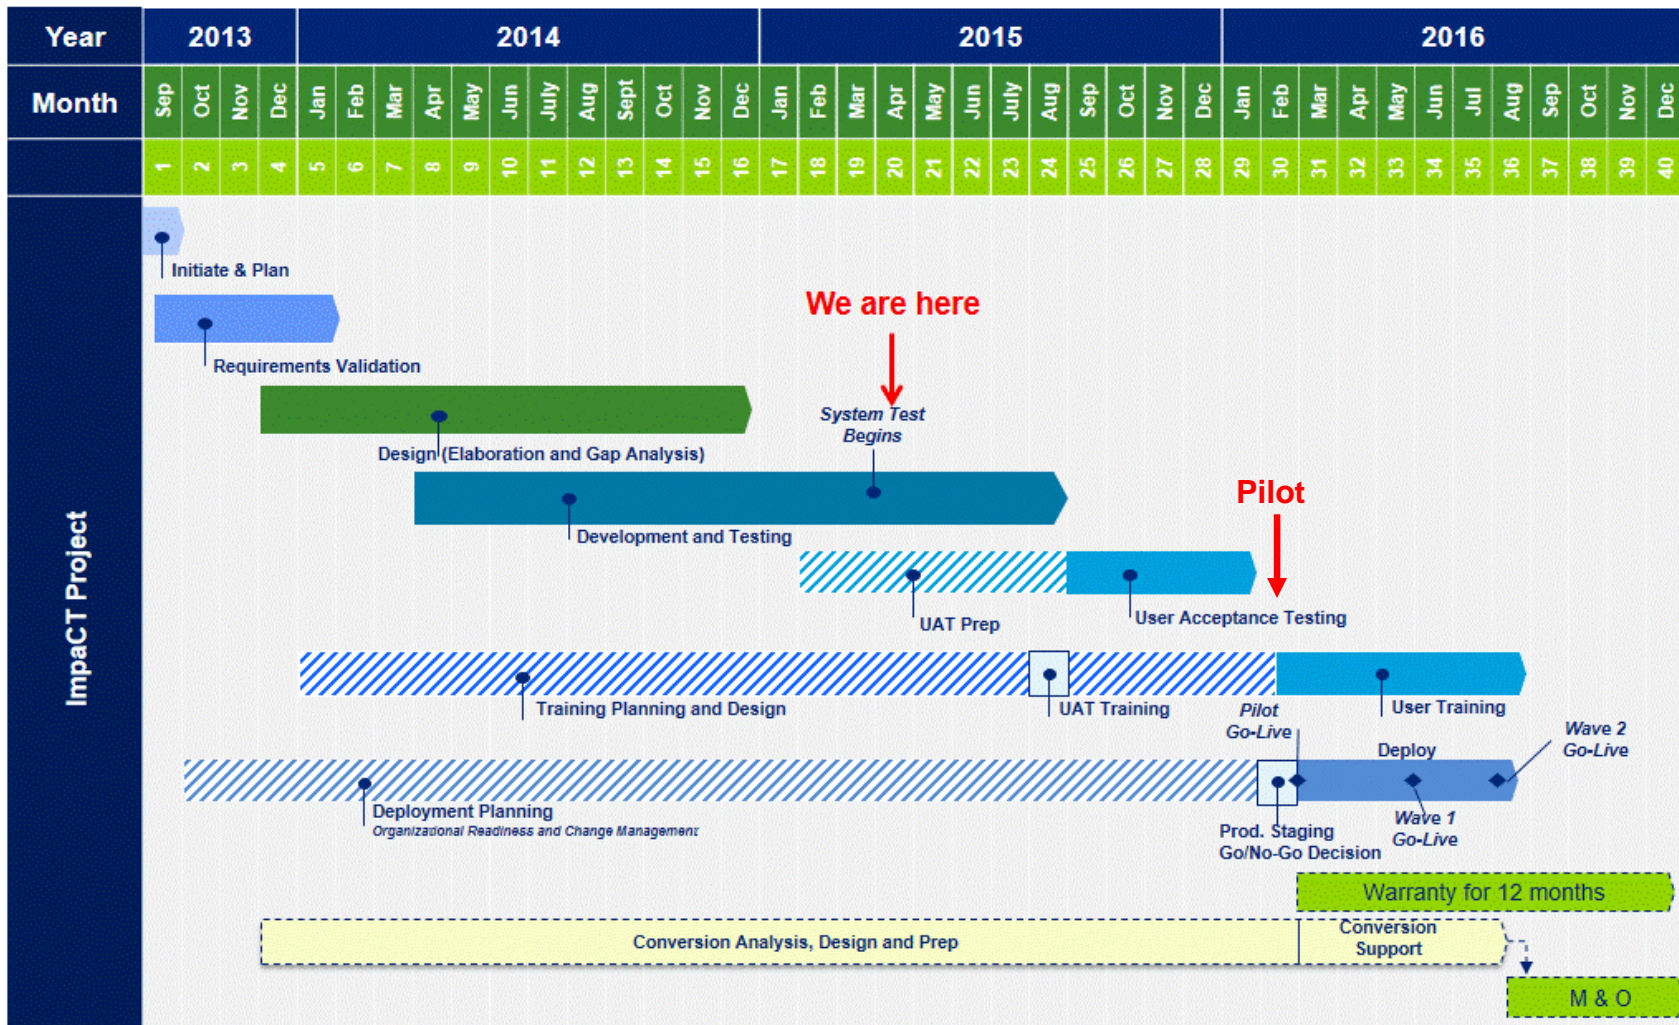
| Year | 2013 | | | | 2014 | | | | | | | | | | | | 2015 | | | | | | | | | | | | 2016 | | | | | | | | | | | |
|---|---|---|---|---|---|---|---|---|---|---|---|---|---|---|---|---|---|---|---|---|---|---|---|---|---|---|---|---|---|---|---|---|---|---|---|---|---|---|---|---|
| Month | Sep | Oct | Nov | Dec | Jan | Feb | Mar | Apr | May | Jun | July | Aug | Sept | Oct | Nov | Dec | Jan | Feb | Mar | Apr | May | Jun | July | Aug | Sep | Oct | Nov | Dec | Jan | Feb | Mar | Apr | May | Jun | Jul | Aug | Sep | Oct | Nov | Dec |
| | 1 | 2 | 3 | 4 | 5 | 6 | 7 | 8 | 9 | 10 | 11 | 12 | 13 | 14 | 15 | 16 | 17 | 18 | 19 | 20 | 21 | 22 | 23 | 24 | 25 | 26 | 27 | 28 | 29 | 30 | 31 | 32 | 33 | 34 | 35 | 36 | 37 | 38 | 39 | 40 |

ImpaCT Project

Initiate & Plan

We are here

Requirements Validation

System Test Begins

Design (Elaboration and Gap Analysis)

Pilot

Development and Testing

UAT Prep

User Acceptance Testing

Training Planning and Design

UAT Training

Pilot Go-Live

User Training

Wave 2 Go-Live

Deploy

Deployment Planning
Organizational Readiness and Change Management

Prod. Staging Go/No-Go Decision

Wave 1 Go-Live

Warranty for 12 months

Conversion Analysis, Design and Prep

Conversion Support

M & O